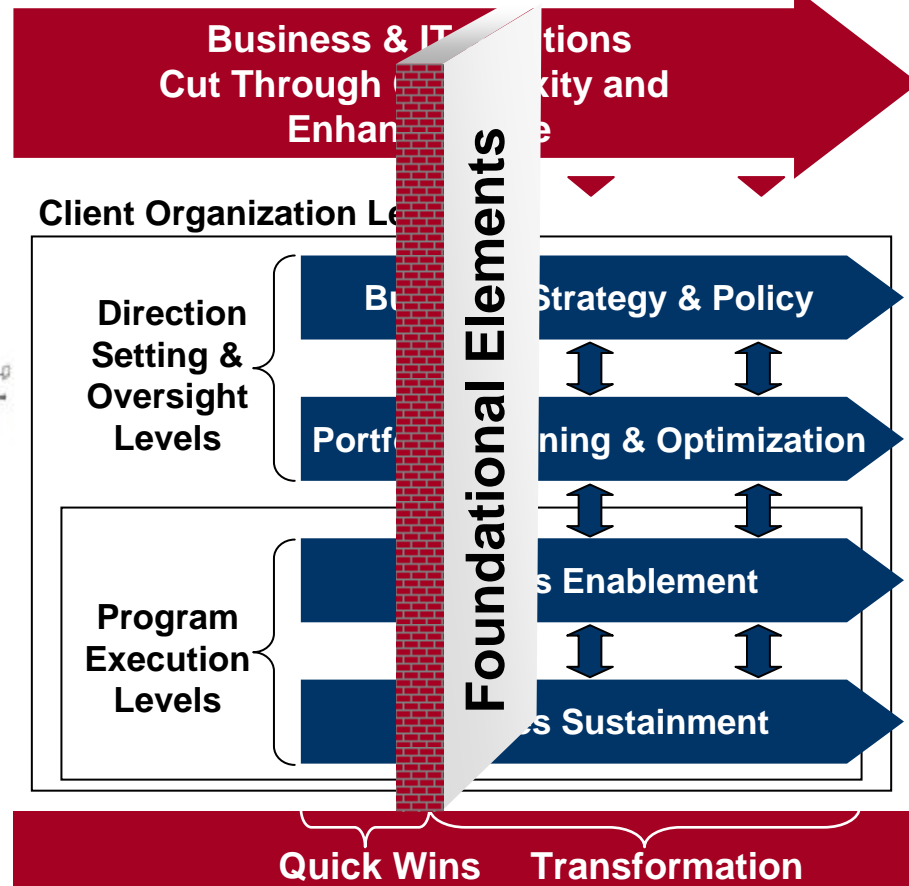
Business & IT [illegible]tions
Cut Through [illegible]xity and
Enhan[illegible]e

Foundational Elements

Client Organization Le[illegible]

Direction Setting & Oversight Levels

Bu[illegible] Strategy & Policy

Portf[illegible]ning & Optimization

Program Execution Levels

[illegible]s Enablement

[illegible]s Sustainment

Quick Wins

Transformation